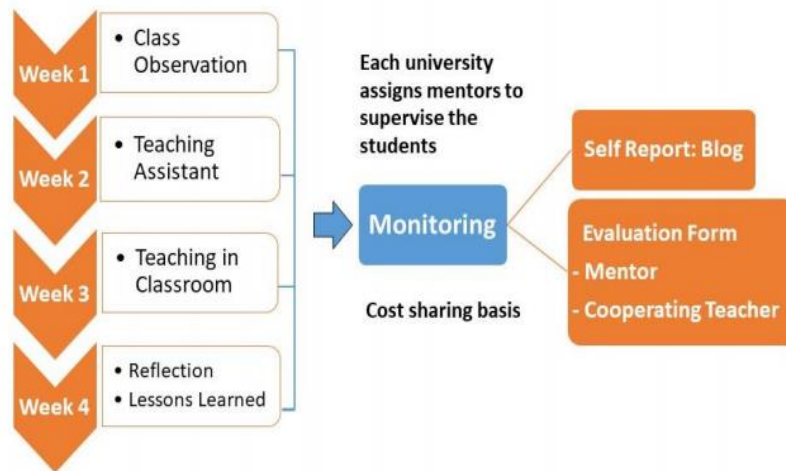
Week 1
• Class Observation

Week 2
• Teaching Assistant

Week 3
• Teaching in Classroom

Week 4
• Reflection
• Lessons Learned

Each university assigns mentors to supervise the students

Monitoring

Cost sharing basis

Self Report: Blog

Evaluation Form
- Mentor
- Cooperating Teacher